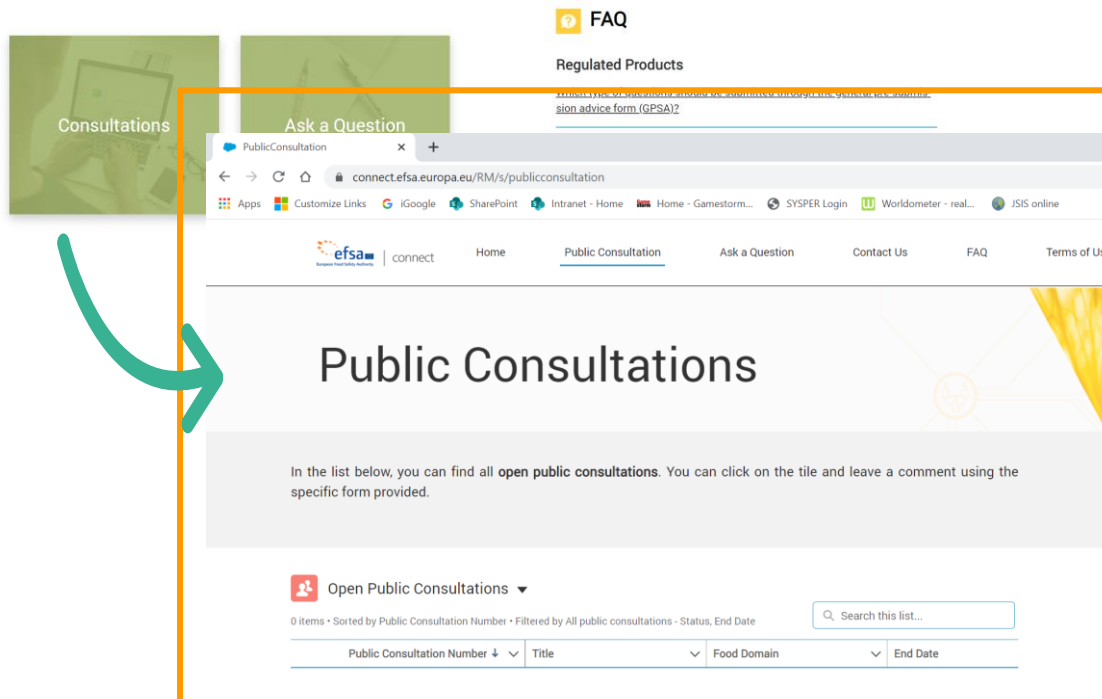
Consultations

Ask a Question

FAQ

Regulated Products

Which type of questions should be submitted through the general pre-submission advice form (GPSA)?

PublicConsultation

connect.efsa.europa.eu/RM/s/publicconsultation

Apps Customize Links iGoogle SharePoint Intranet - Home Home - Gamestorm... SYSPER Login Worldometer - real... JSIS online

efsa European Food Safety Authority | connect

Home Public Consultation Ask a Question Contact Us FAQ Terms of Us

Public Consultations

In the list below, you can find all **open public consultations**. You can click on the tile and leave a comment using the specific form provided.

Open Public Consultations

0 items • Sorted by Public Consultation Number • Filtered by All public consultations - Status, End Date

Search this list...

| Public Consultation Number | Title | Food Domain | End Date |
|---|---|---|---|